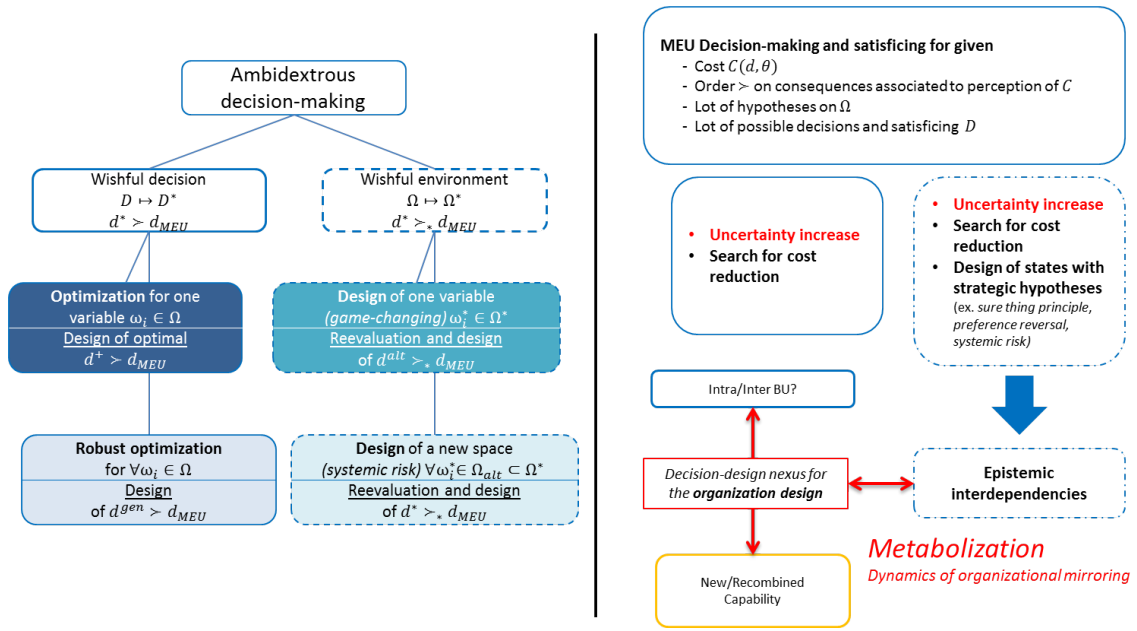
Ambidextrous decision-making

Wishful decision
$D \mapsto D^*$
$d^* \succ d_{MEU}$

Wishful environment
$\Omega \mapsto \Omega^*$
$d^* \succ_* d_{MEU}$

**Optimization** for one variable $\omega_i \in \Omega$
Design of optimal
$d^+ \succ d_{MEU}$

**Design** of one variable
*(game-changing)* $\omega_i^* \in \Omega^*$
Reevaluation and design of $d^{alt} \succ_* d_{MEU}$

**Robust optimization** for $\forall \omega_i \in \Omega$
Design
of $d^{gen} \succ d_{MEU}$

**Design** of a new space
*(systemic risk)* $\forall \omega_i^* \in \Omega_{alt} \subset \Omega^*$
Reevaluation and design
of $d^* \succ_* d_{MEU}$

**MEU Decision-making and satisficing for given**
- Cost $C(d, \theta)$
- Order $\succ$ on consequences associated to perception of $C$
- Lot of hypotheses on $\Omega$
- Lot of possible decisions and satisficing $D$

- Uncertainty increase
- Search for cost reduction

- Uncertainty increase
- Search for cost reduction
- Design of states with strategic hypotheses
*(ex. sure thing principle, preference reversal, systemic risk)*

Intra/Inter BU?

*Decision-design nexus for the **organization design***

Epistemic interdependencies

New/Recombined Capability

*Metabolization*
*Dynamics of organizational mirroring*